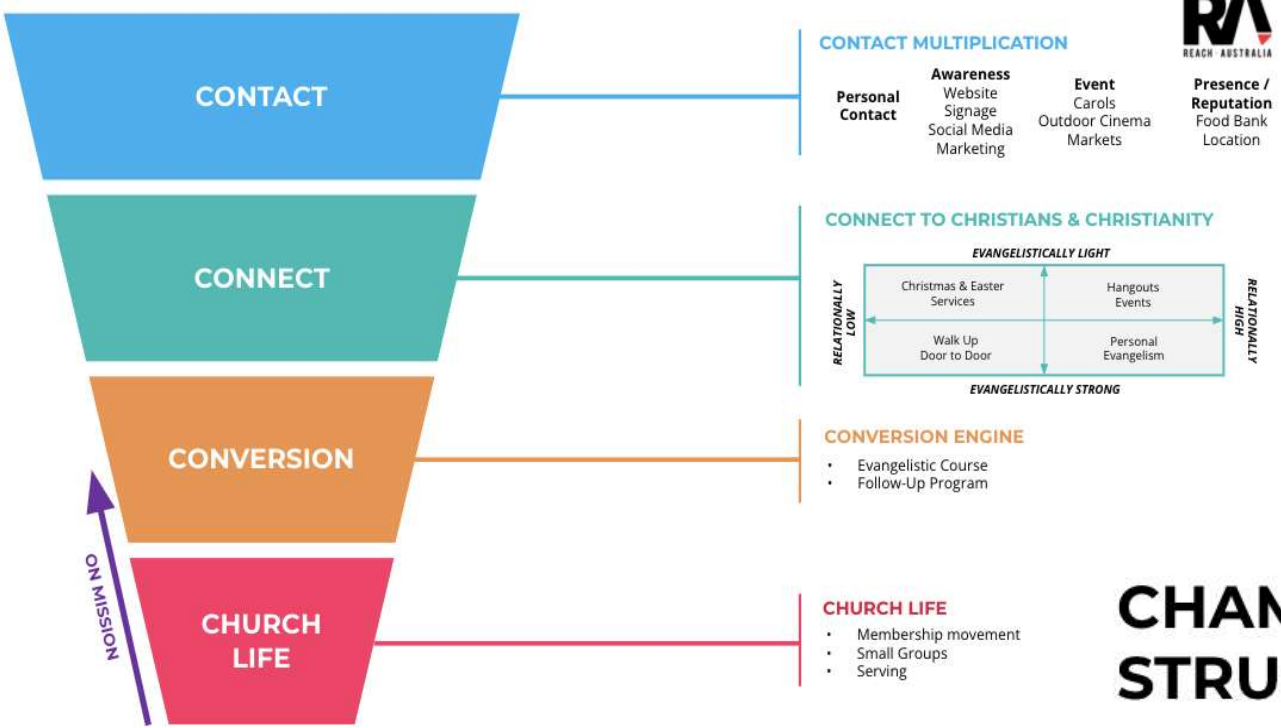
CONTACT

CONNECT

CONVERSION

CHURCH LIFE

ON MISSION

RA
REACH · AUSTRALIA

CONTACT MULTIPLICATION

Personal Contact

Awareness
Website
Signage
Social Media
Marketing

Event
Carols
Outdoor Cinema
Markets

Presence / Reputation
Food Bank
Location

CONNECT TO CHRISTIANS & CHRISTIANITY

EVANGELISTICALLY LIGHT

RELATIONALLY LOW

RELATIONALLY HIGH

| Christmas & Easter Services | Hangouts Events |
|---|---|
| Walk Up Door to Door | Personal Evangelism |

EVANGELISTICALLY STRONG

CONVERSION ENGINE
- Evangelistic Course
- Follow-Up Program

CHURCH LIFE
- Membership movement
- Small Groups
- Serving

CHAN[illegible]
STRU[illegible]